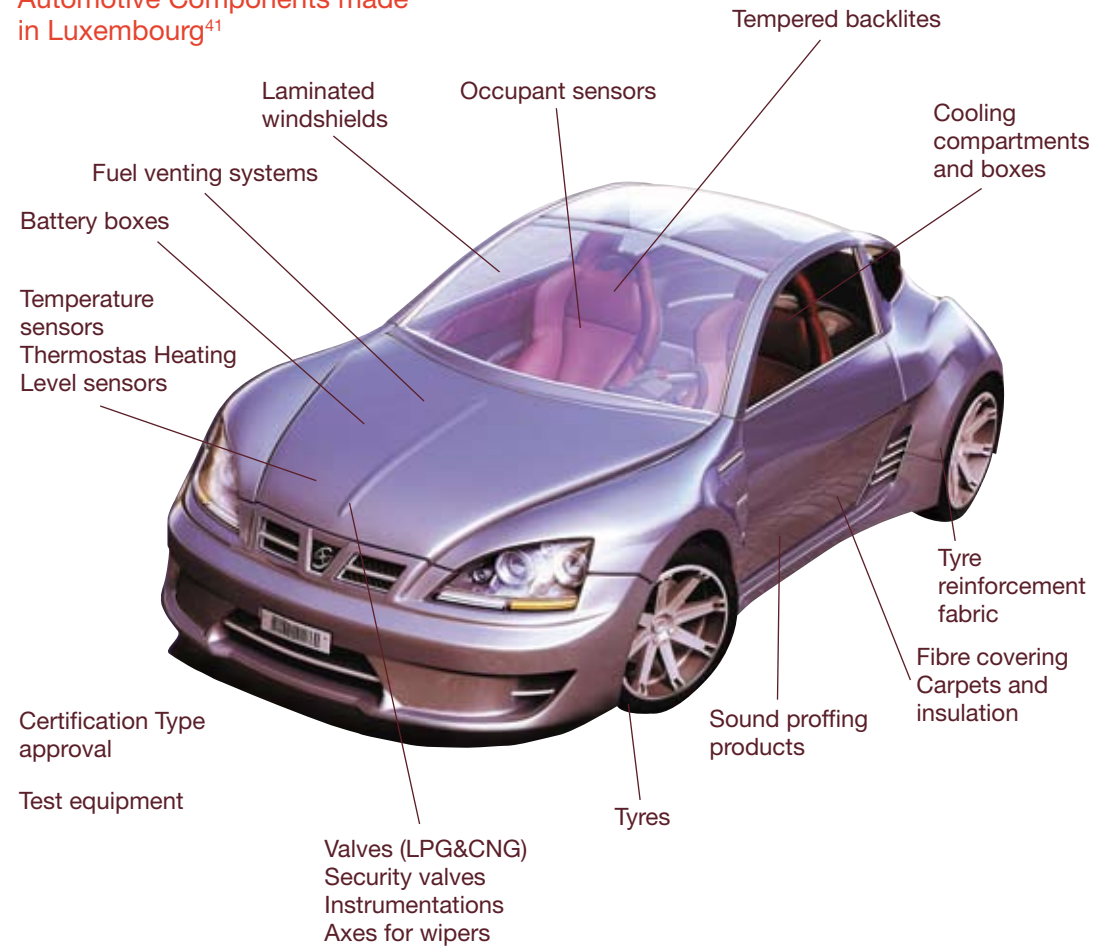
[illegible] in Luxembourg$^{41}$

Tempered backlites

Laminated windshields

Occupant sensors

Cooling compartments and boxes

Fuel venting systems

Battery boxes

Temperature sensors
Thermostas Heating
Level sensors

Tyre reinforcement fabric

Fibre covering
Carpets and insulation

Sound proffing products

Certification Type approval

Test equipment

Tyres

Valves (LPG&CNG)
Security valves
Instrumentations
Axes for wipers